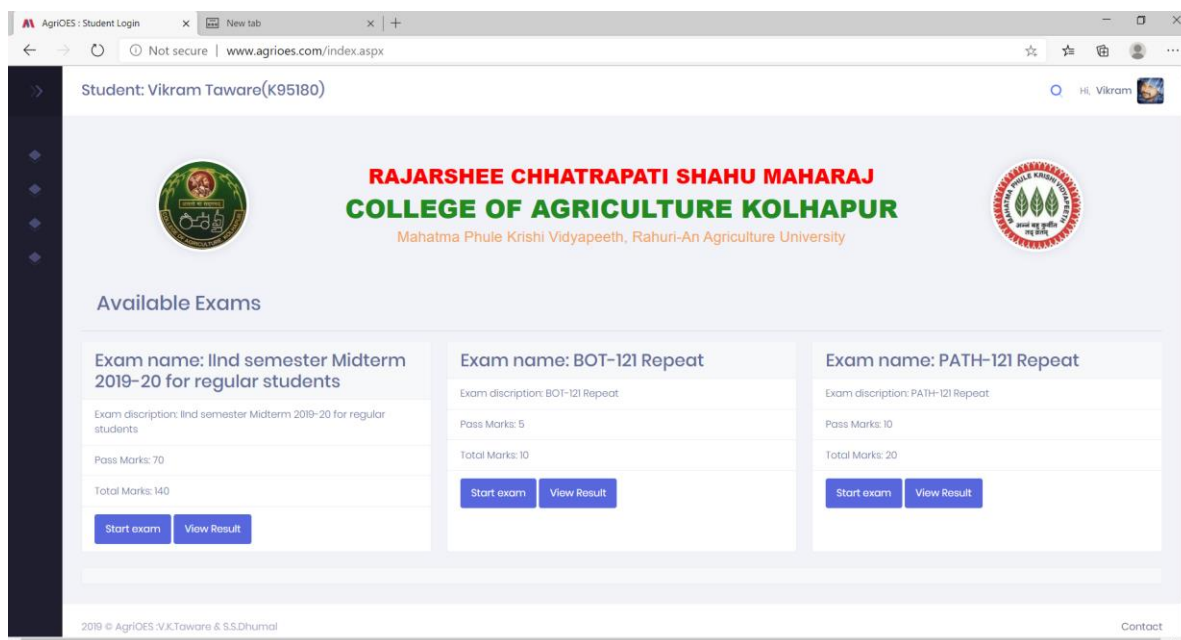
AgriOES : Student Login
New tab
Not secure | www.agrioes.com/index.aspx

Student: Vikram Taware(K95180)
Hi, Vikram

RAJARSHEE CHHATRAPATI SHAHU MAHARAJ
COLLEGE OF AGRICULTURE KOLHAPUR
Mahatma Phule Krishi Vidyapeeth, Rahuri-An Agriculture University

MAHATMA PHULE KRISHI VIDYAPEETH

Available Exams

Exam name: IInd semester Midterm 2019-20 for regular students
Exam discription: IInd semester Midterm 2019-20 for regular students
Pass Marks: 70
Total Marks: 140
Start exam
View Result

Exam name: BOT-121 Repeat
Exam discription: BOT-121 Repeat
Pass Marks: 5
Total Marks: 10
Start exam
View Result

Exam name: PATH-121 Repeat
Exam discription: PATH-121 Repeat
Pass Marks: 10
Total Marks: 20
Start exam
View Result

2019 © AgriOES :V.K.Taware & S.S.Dhumal
Contact